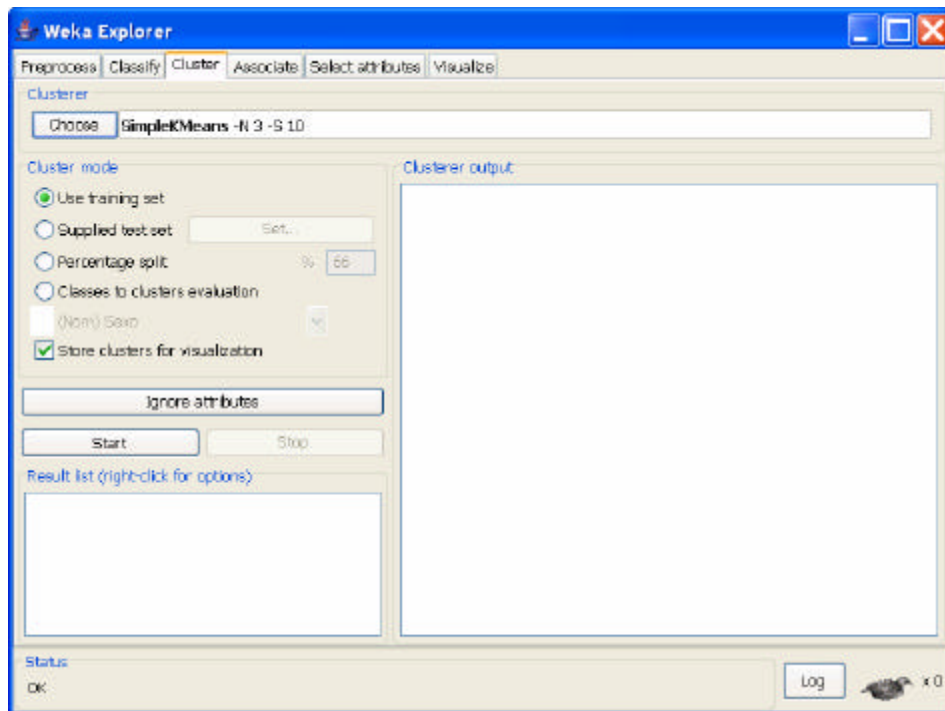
Weka Explorer

Preprocess Classify Cluster Associate Select attributes Visualize

Clusterer

Choose SimpleKMeans -N 3 -S 10

Cluster mode

Use training set

Supplied test set Set...

Percentage split % 66

Classes to clusters evaluation

(Nom) Sexo

Store clusters for visualization

Ignore attributes

Start Stop

Result list (right-click for options)

Clusterer output

Status

OK

Log

x 0